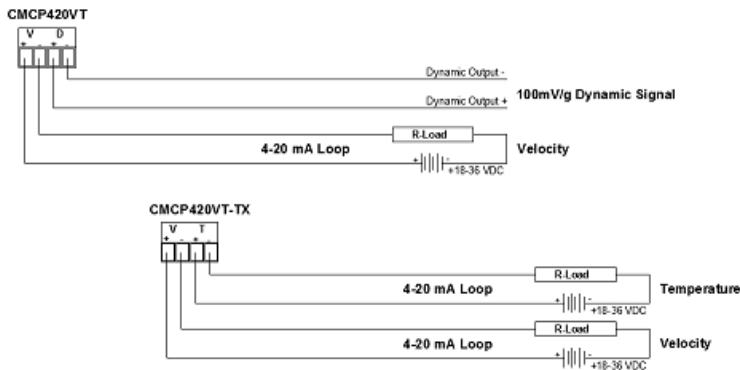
CMCP420VT

V D
+ - + -

Dynamic Output -

Dynamic Output +

100mV/g Dynamic Signal

R-Load

4-20 mA Loop

Velocity

+ -
+18-36 VDC

CMCP420VT-TX

V T
+ - + -

R-Load

4-20 mA Loop

Temperature

+ -
+18-36 VDC

R-Load

4-20 mA Loop

Velocity

+ -
+18-36 VDC